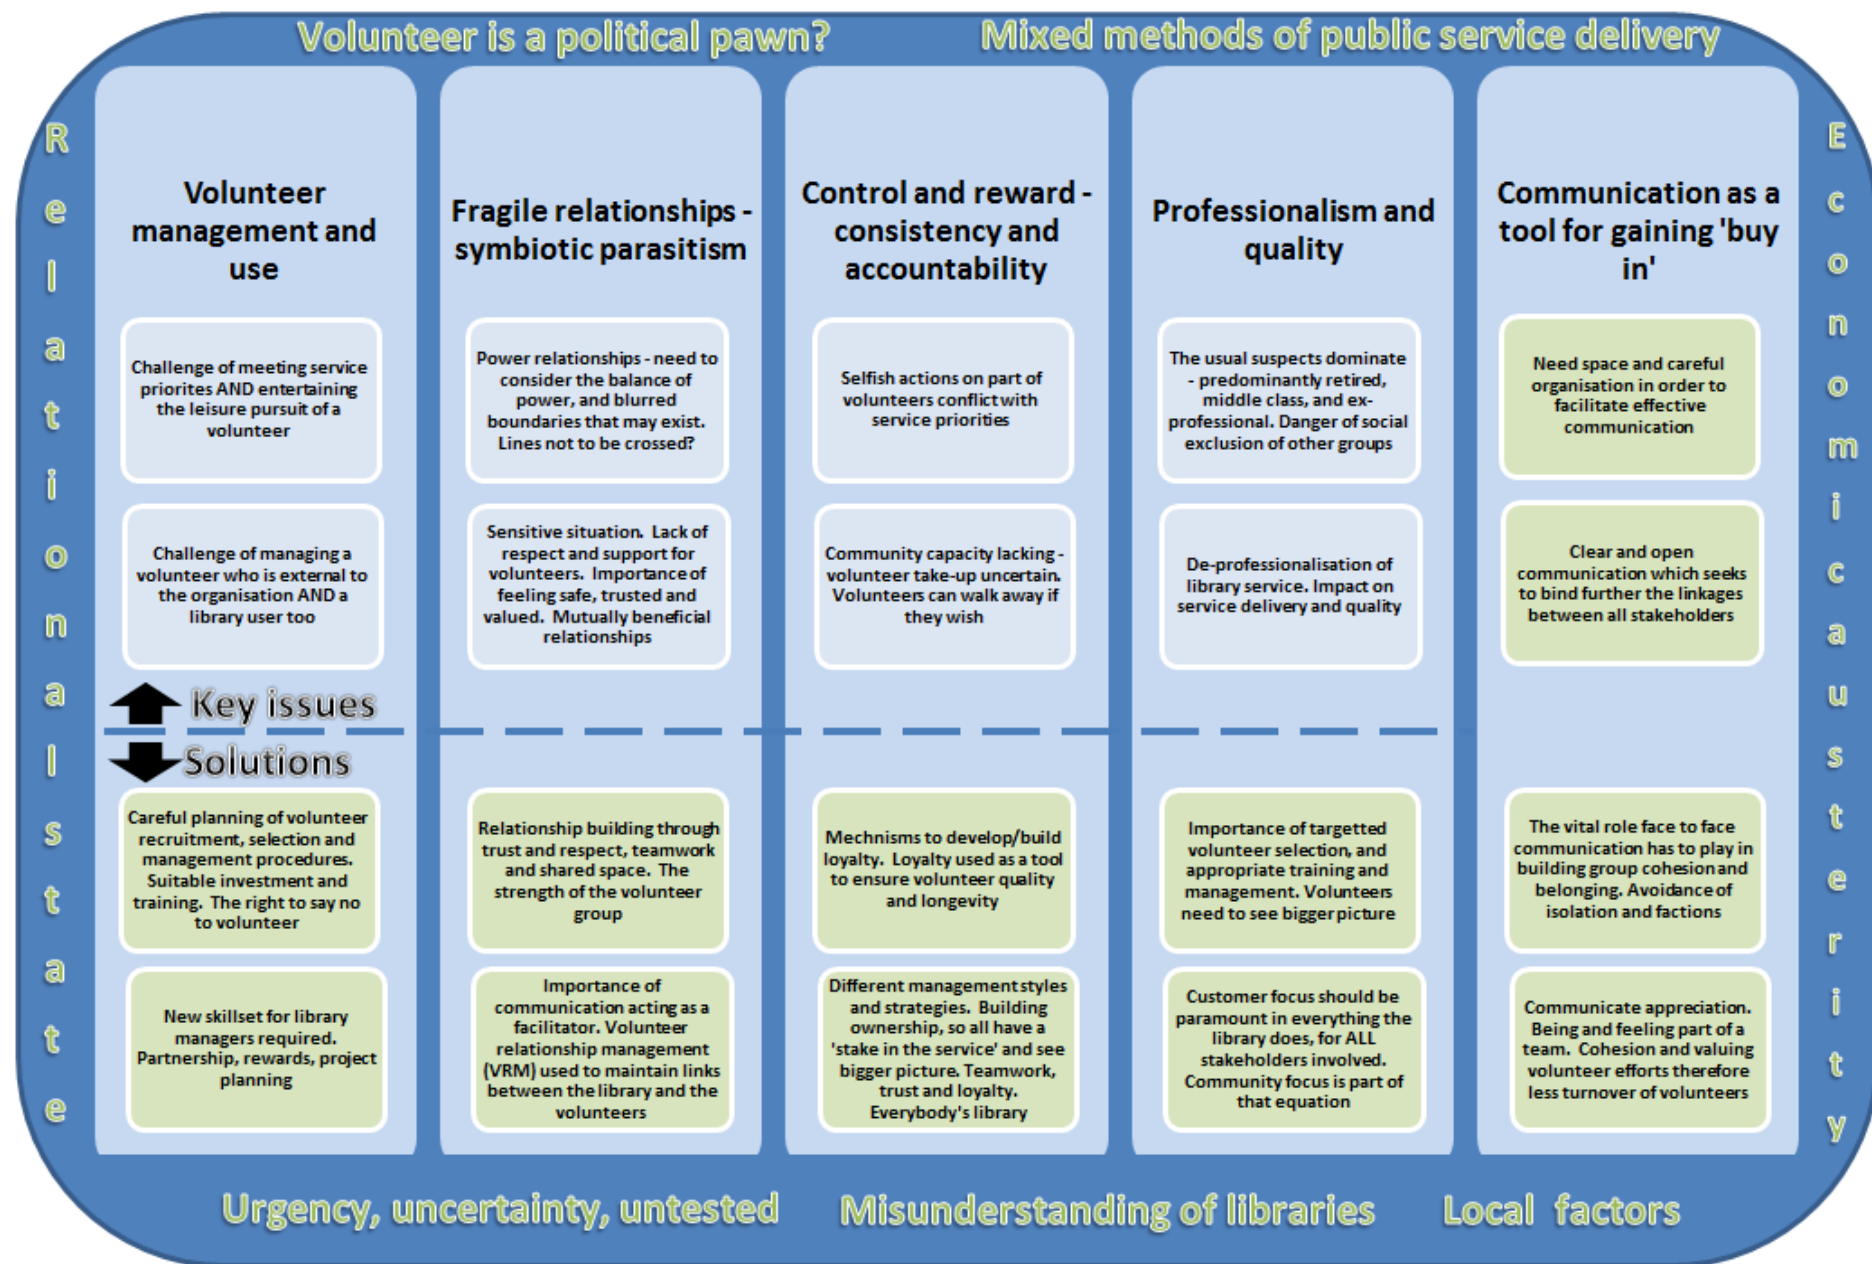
Volunteer is a political pawn?

Mixed methods of public service delivery

R e l a t i o n a l S t a t e

Volunteer management and use

Challenge of meeting service priorites AND entertaining the leisure pursuit of a volunteer

Challenge of managing a volunteer who is external to the organisation AND a library user too

Key issues

Solutions

Careful planning of volunteer recruitment, selection and management procedures. Suitable investment and training. The right to say no to volunteer

New skillset for library managers required. Partnership, rewards, project planning

Fragile relationships - symbiotic parasitism

Power relationships - need to consider the balance of power, and blurred boundaries that may exist. Lines not to be crossed?

Sensitive situation. Lack of respect and support for volunteers. Importance of feeling safe, trusted and valued. Mutually beneficial relationships

Relationship building through trust and respect, teamwork and shared space. The strength of the volunteer group

Importance of communication acting as a facilitator. Volunteer relationship management (VRM) used to maintain links between the library and the volunteers

Control and reward - consistency and accountability

Selfish actions on part of volunteers conflict with service priorities

Community capacity lacking - volunteer take-up uncertain. Volunteers can walk away if they wish

Mechnisms to develop/build loyalty. Loyalty used as a tool to ensure volunteer quality and longevity

Different management styles and strategies. Building ownership, so all have a 'stake in the service' and see bigger picture. Teamwork, trust and loyalty. Everybody's library

Professionalism and quality

The usual suspects dominate - predominantly retired, middle class, and ex-professional. Danger of social exclusion of other groups

De-professionalisation of library service. Impact on service delivery and quality

Importance of targetted volunteer selection, and appropriate training and management. Volunteers need to see bigger picture

Customer focus should be paramount in everything the library does, for ALL stakeholders involved. Community focus is part of that equation

Communication as a tool for gaining 'buy in'

Need space and careful organisation in order to facilitate effective communication

Clear and open communication which seeks to bind further the linkages between all stakeholders

The vital role face to face communication has to play in building group cohesion and belonging. Avoidance of isolation and factions

Communicate appreciation. Being and feeling part of a team. Cohesion and valuing volunteer efforts therefore less turnover of volunteers

E c o n o m i c a u s t e r i t y

Urgency, uncertainty, untested

Misunderstanding of libraries

Local factors